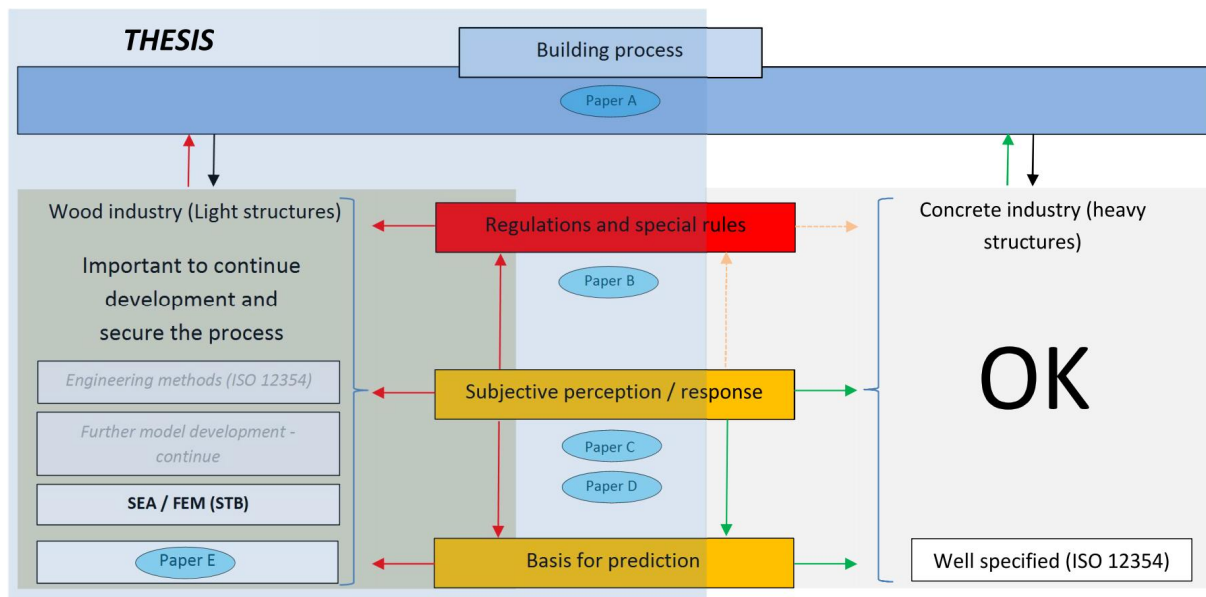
THESIS

Building process

Paper A

Wood industry (Light structures)

Important to continue development and secure the process

Engineering methods (ISO 12354)

Further model development - continue

SEA / FEM (STB)

Paper E

Regulations and special rules

Paper B

Subjective perception / response

Paper C

Paper D

Basis for prediction

Concrete industry (heavy structures)

OK

Well specified (ISO 12354)